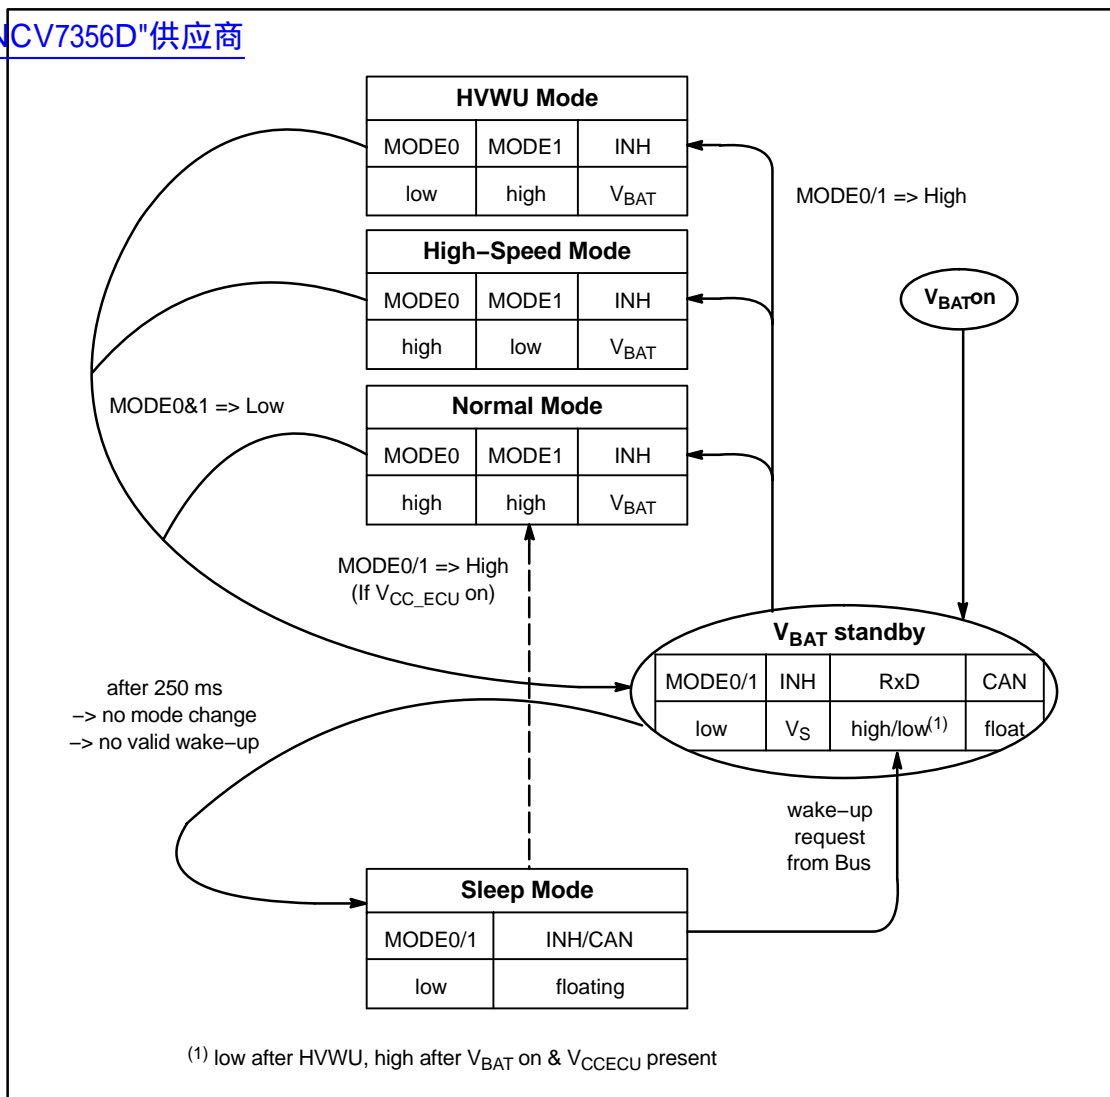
NCV7356D"供应商

| HVWU Mode | | |
|---|---|---|
| MODE0 | MODE1 | INH |
| low | high | $V_{BAT}$ |

| High−Speed Mode | | |
|---|---|---|
| MODE0 | MODE1 | INH |
| high | low | $V_{BAT}$ |

| Normal Mode | | |
|---|---|---|
| MODE0 | MODE1 | INH |
| high | high | $V_{BAT}$ |

MODE0/1 => High

$V_{BAT}$on

MODE0&1 => Low

MODE0/1 => High (If $V_{CC\_ECU}$ on)

| $V_{BAT}$ standby | | | |
|---|---|---|---|
| MODE0/1 | INH | RxD | CAN |
| low | $V_S$ | high/low$^{(1)}$ | float |

after 250 ms
−> no mode change
−> no valid wake−up

wake−up request from Bus

| Sleep Mode | |
|---|---|
| MODE0/1 | INH/CAN |
| low | floating |

$^{(1)}$ low after HVWU, high after $V_{BAT}$ on & $V_{CCECU}$ present